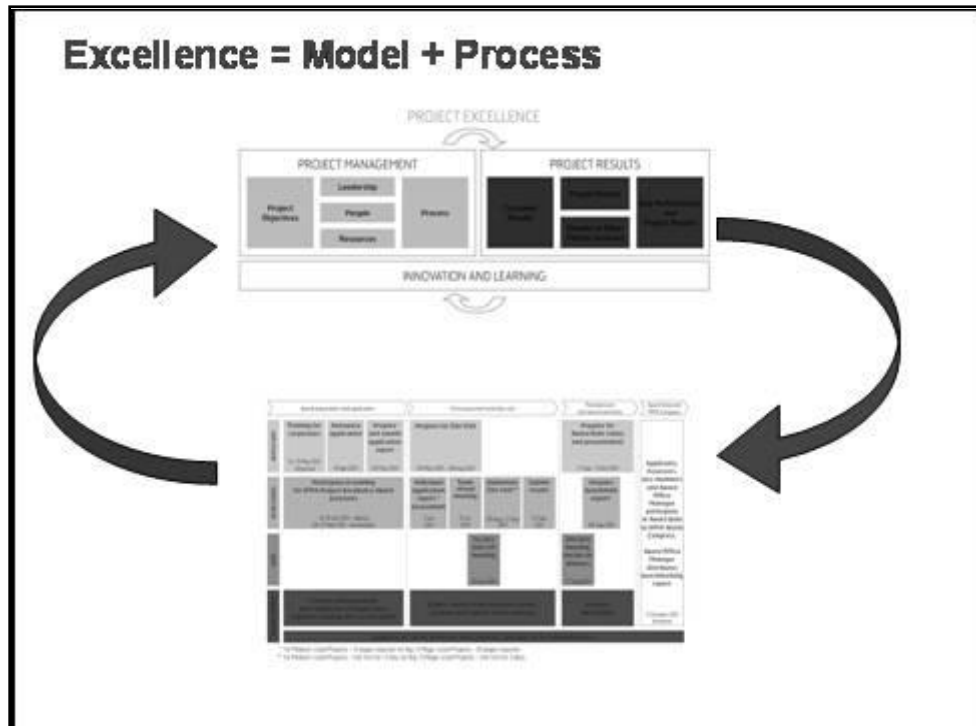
Excellence = Model + Process

PROJECT EXCELLENCE

PROJECT MANAGEMENT

Project Objectives

Leadership

People

Resources

Process

PROJECT RESULTS

Customer Results

People Results

Results of Other Stakeholders

Key Performance and Project Results

INNOVATION AND LEARNING

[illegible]